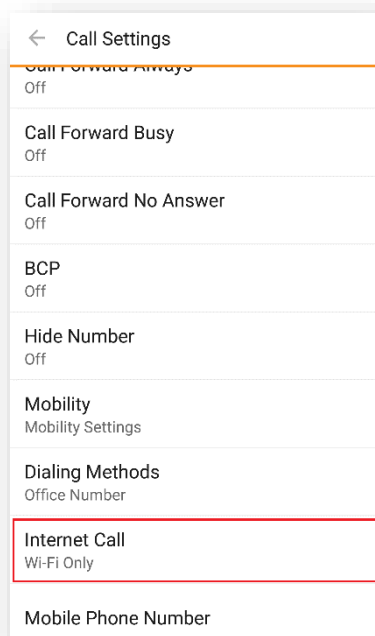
← Call Settings

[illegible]
Off

Call Forward Busy
Off

Call Forward No Answer
Off

BCP
Off

Hide Number
Off

Mobility
Mobility Settings

Dialing Methods
Office Number

Internet Call
Wi-Fi Only

Mobile Phone Number